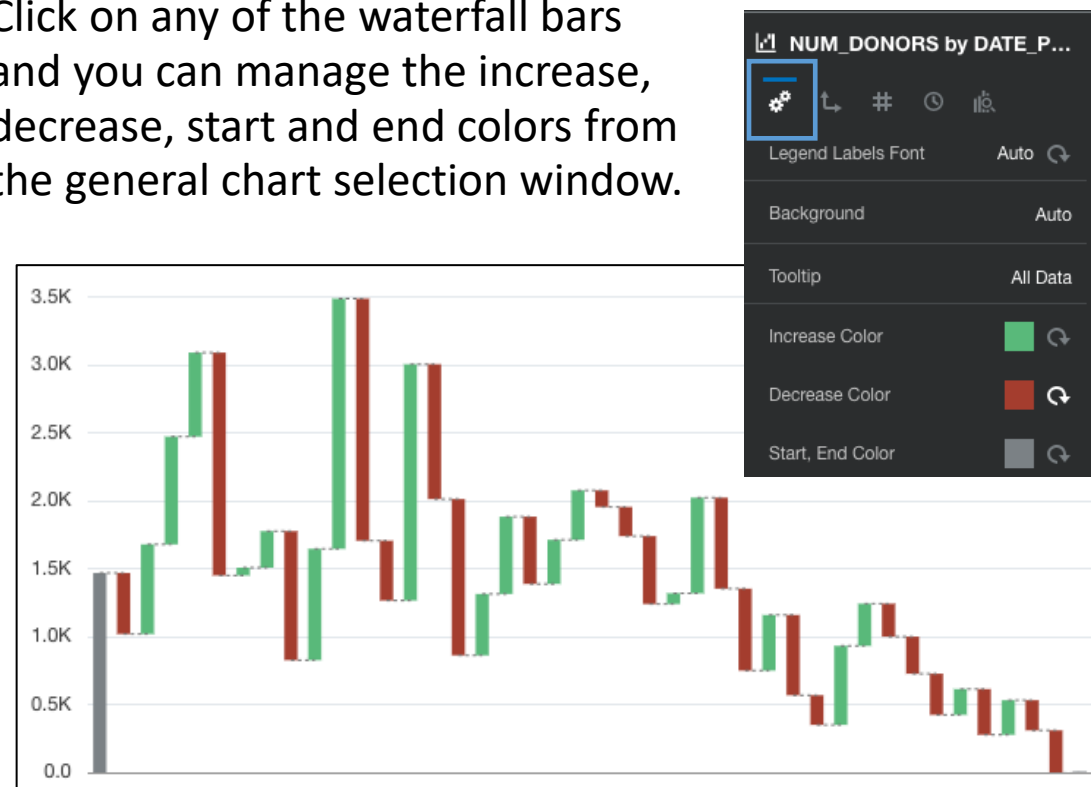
Click on any of the waterfall bars and you can manage the increase, decrease, start and end colors from the general chart selection window.

NUM_DONORS by DATE_P...

| | |
|---|---|
| Legend Labels Font | Auto |
| Background | Auto |
| Tooltip | All Data |
| Increase Color | |
| Decrease Color | |
| Start, End Color | |

3.5K
3.0K
2.5K
2.0K
1.5K
1.0K
0.5K
0.0